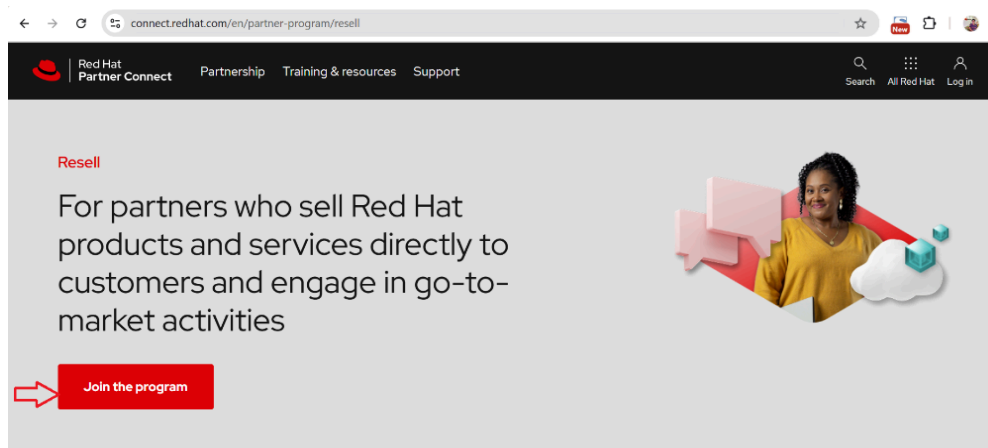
connect.redhat.com/en/partner-program/resell

New

Red Hat
Partner Connect

Partnership Training & resources Support

Search All Red Hat Log in

Resell

For partners who sell Red Hat products and services directly to customers and engage in go-to-market activities

Join the program